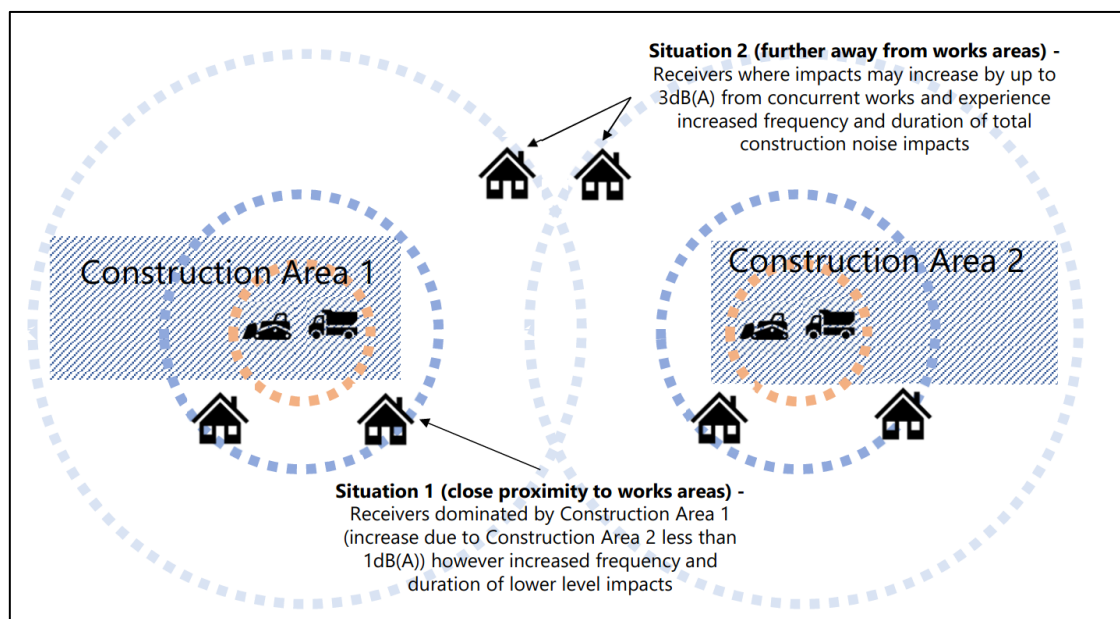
**Situation 2 (further away from works areas) -**
Receivers where impacts may increase by up to 3dB(A) from concurrent works and experience increased frequency and duration of total construction noise impacts

Construction Area 1

Construction Area 2

**Situation 1 (close proximity to works areas) -**
Receivers dominated by Construction Area 1 (increase due to Construction Area 2 less than 1dB(A)) however increased frequency and duration of lower level impacts